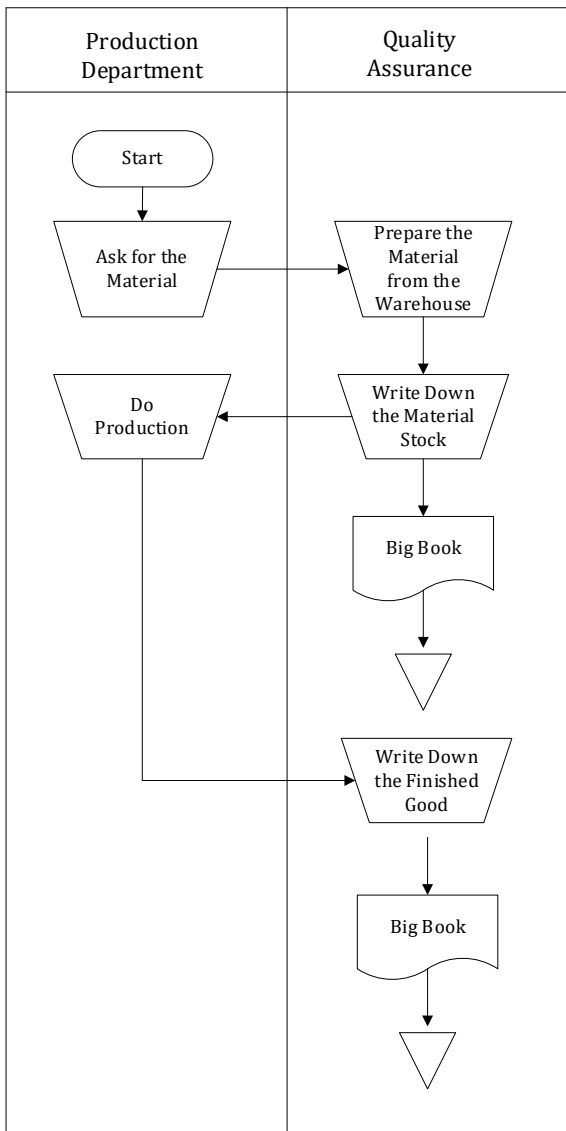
| Production Department | Quality Assurance |
|---|---|

Start

Ask for the Material

Prepare the Material from the Warehouse

Do Production

Write Down the Material Stock

Big Book

Write Down the Finished Good

Big Book